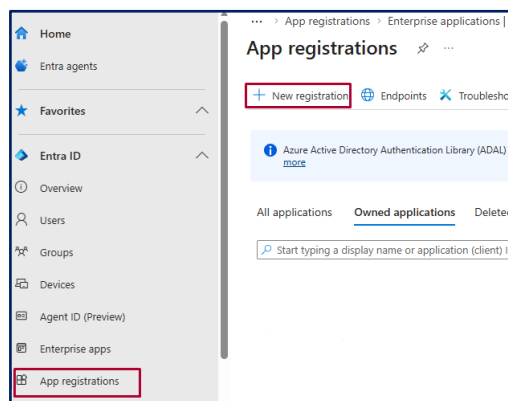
Home

Entra agents

Favorites

Entra ID

Overview

Users

Groups

Devices

Agent ID (Preview)

Enterprise apps

App registrations

··· > App registrations > Enterprise applications |

App registrations ···

+ New registration Endpoints Troublesho

Azure Active Directory Authentication Library (ADAL) more

All applications Owned applications Delete

Start typing a display name or application (client) I